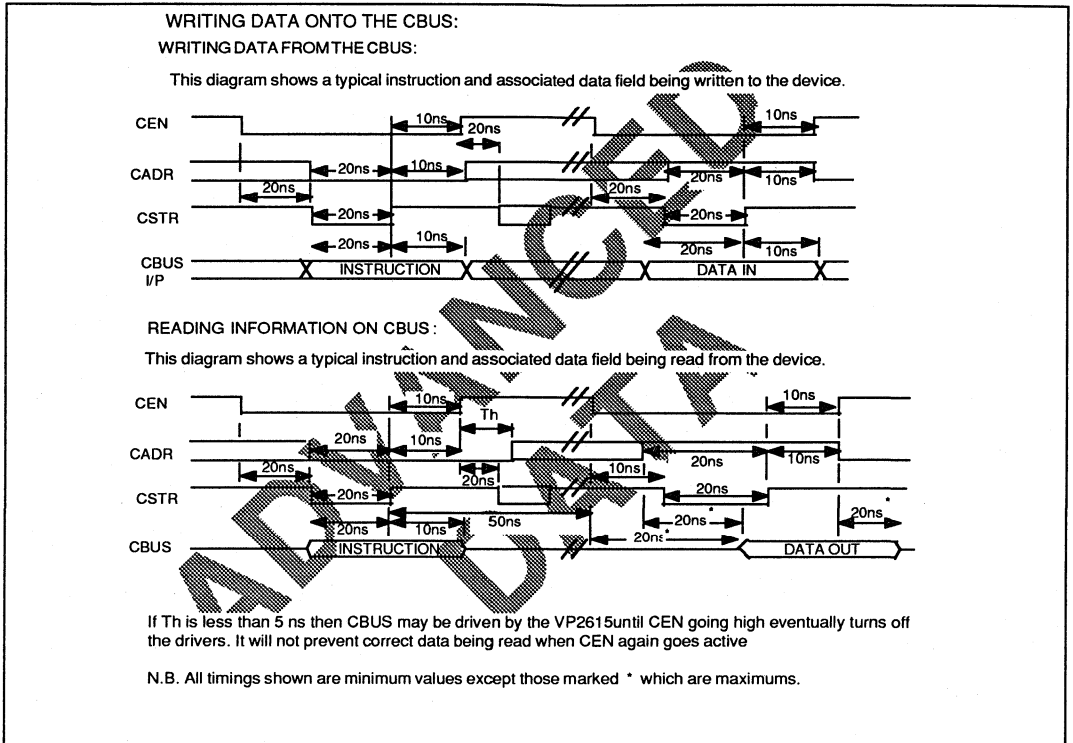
WRITING DATA ONTO THE CBUS:

WRITING DATA FROM THE CBUS:

This diagram shows a typical instruction and associated data field being written to the device.

CEN

CADR

CSTR

CBUS I/P

10ns 20ns 10ns 20ns 10ns 20ns 20ns 10ns 20ns 20ns 20ns 20ns 10ns 20ns 10ns

INSTRUCTION

DATA IN

READING INFORMATION ON CBUS:

This diagram shows a typical instruction and associated data field being read from the device.

CEN

CADR

CSTR

CBUS

10ns Th 10ns 20ns 10ns 20ns 20ns 10ns 20ns 10ns 20ns 20ns 20ns 10ns 50ns 20ns 20ns 20ns

INSTRUCTION

DATA OUT

If Th is less than 5 ns then CBUS may be driven by the VP2615until CEN going high eventually turns off the drivers. It will not prevent correct data being read when CEN again goes active

N.B. All timings shown are minimum values except those marked * which are maximums.

ADVANCE DATA